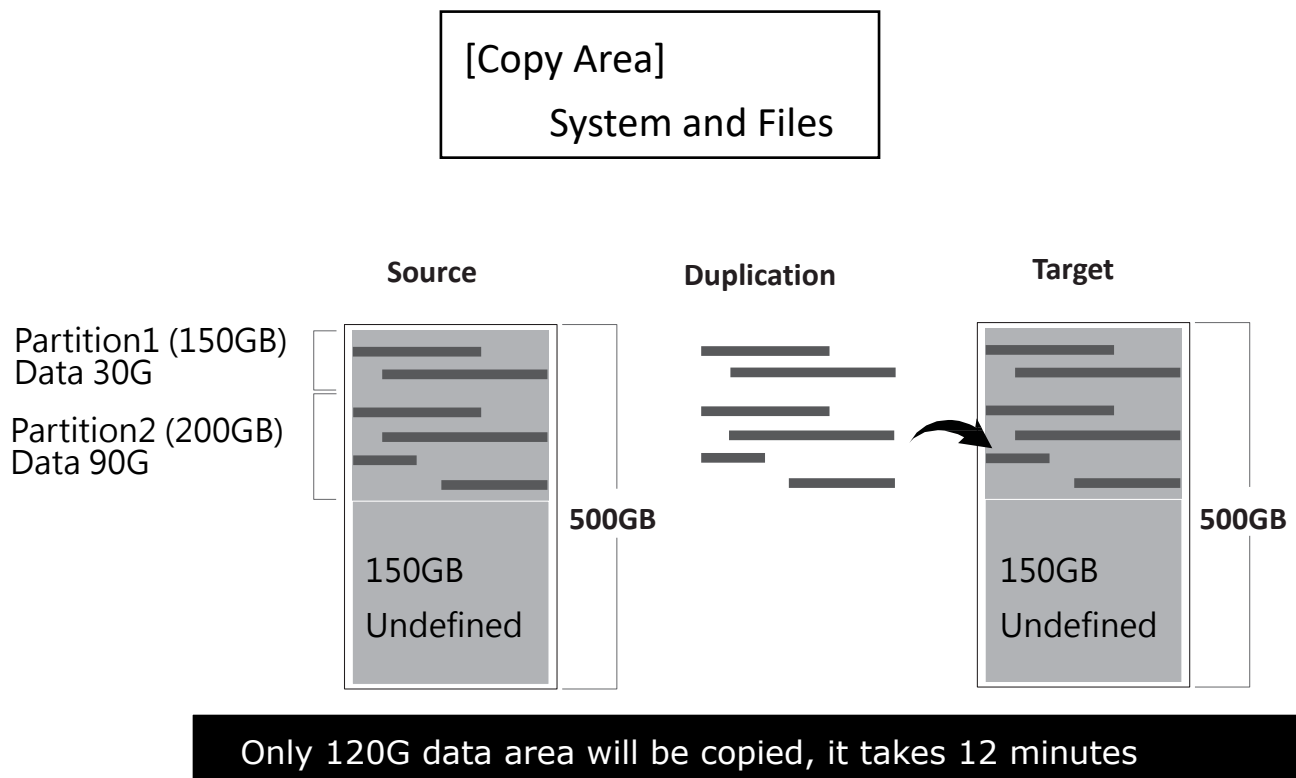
[Copy Area]
System and Files

Source

Duplication

Target

Partition1 (150GB)
Data 30G

Partition2 (200GB)
Data 90G

150GB
Undefined

500GB

150GB
Undefined

500GB

Only 120G data area will be copied, it takes 12 minutes